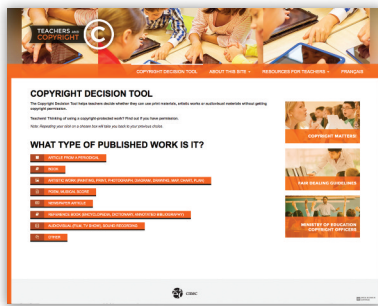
TEACHERS AND COPYRIGHT

COPYRIGHT DECISION TOOL ABOUT THIS SITE RESOURCES FOR TEACHERS FRANÇAIS

COPYRIGHT DECISION TOOL

The Copyright Decision Tool helps teachers decide whether they can use print materials, artistic works or audiovisual materials without getting copyright permission.

Teachers! Thinking of using a copyright-protected work? Print out if you have permission.

Note: Repeating your click on a choice box will take you back to your previous choice.

WHAT TYPE OF PUBLISHED WORK IS IT?

ARTICLE FROM A PERIODICAL
BOOK
ARTISTIC WORK (PAINTING, PRINT, PHOTOGRAPH, DIAGRAM, DRAWING, MAP, CHART, PLAN)
PRINT MUSICAL SCORE
NEWSPAPER ARTICLE
REFERENCE BOOK (ENCYCLOPEDIA, DICTIONARY, ANNOTATED BIBLIOGRAPHY)
AUDIOVISUAL (FILM, TV SHOW, SOUND RECORDING)
OTHER

COPYRIGHT MATTERS!

FAIR DEALING GUIDELINES

MINISTRY OF EDUCATION COPYRIGHT OFFICERS

CMEC